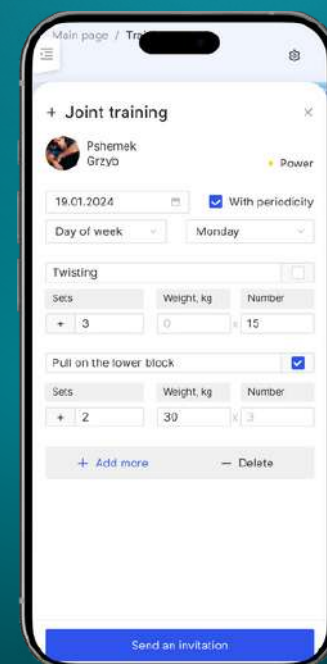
Main page / Tra

+ Joint training

Pshemek Grzyb

• Power

19.01.2024

With periedicity

Day of week

Monday

Twisting

| Sets | Weight, kg | Number |
|---|---|---|
| + 3 | 0 | x 15 |

Pull on the lower block

| Sets | Weight, kg | Number |
|---|---|---|
| + 2 | 30 | x 3 |

+ Add more

— Delete

Send an invitation